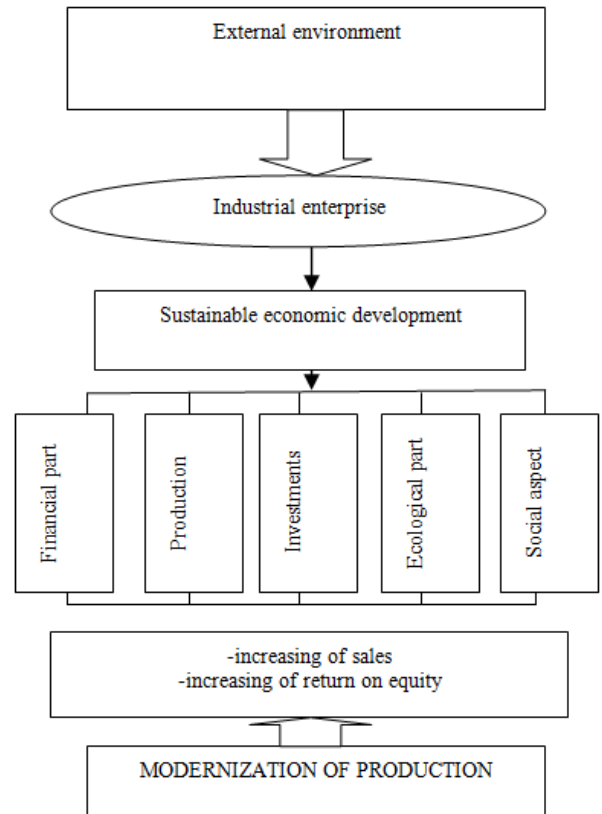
External environment

Industrial enterprise

Sustainable economic development

Financial part

Production

Investments

Ecological part

Social aspect

-increasing of sales
-increasing of return on equity

MODERNIZATION OF PRODUCTION